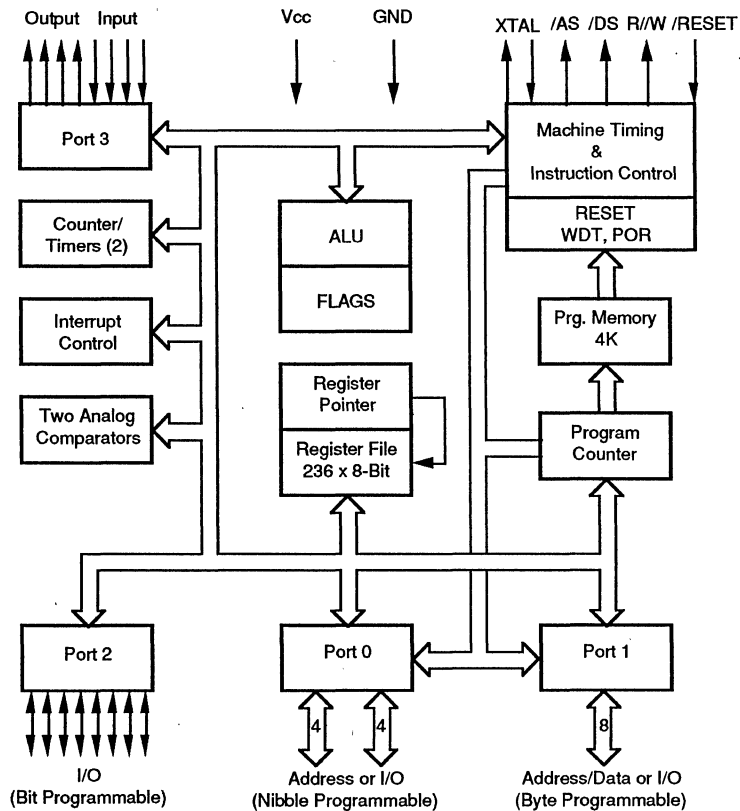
Output Input

Vcc

GND

XTAL /AS /DS R//W /RESET

Port 3

Machine Timing & Instruction Control

RESET WDT, POR

Counter/ Timers (2)

ALU

FLAGS

Interrupt Control

Prg. Memory 4K

Register Pointer

Register File 236 x 8-Bit

Two Analog Comparators

Program Counter

Port 2

Port 0

Port 1

4

4

8

I/O (Bit Programmable)

Address or I/O (Nibble Programmable)

Address/Data or I/O (Byte Programmable)